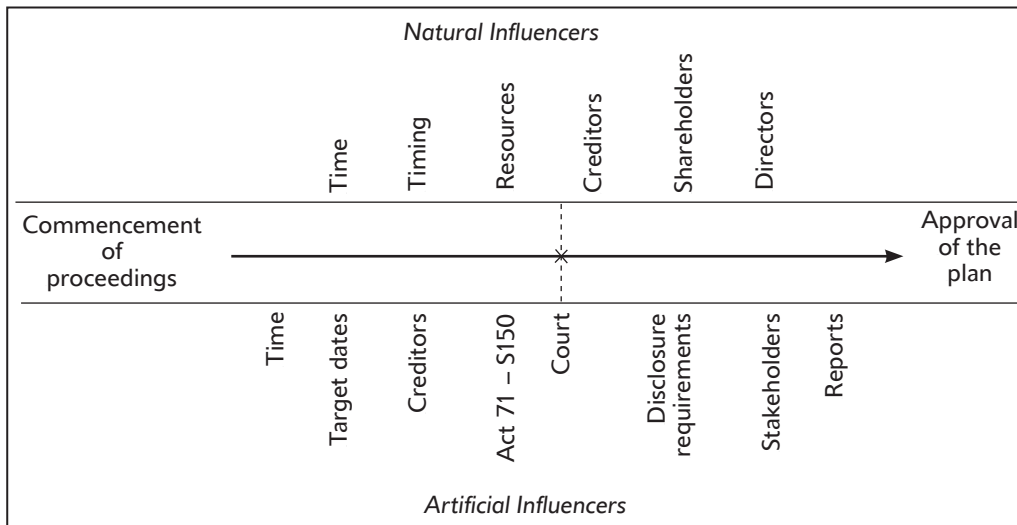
*Natural Influencers*

Time

Timing

Resources

Creditors

Shareholders

Directors

Commencement of proceedings

Approval of the plan

Time

Target dates

Creditors

Act 71 – S150

Court

Disclosure requirements

Stakeholders

Reports

*Artificial Influencers*